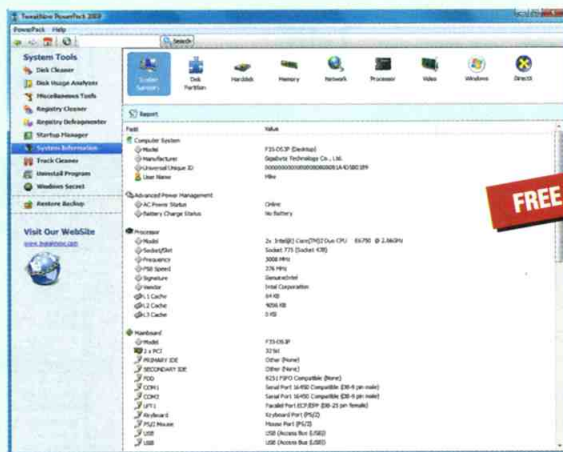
TweakNow PowerPack 2009
PowerPack Help
Search
System Tools
Disk Cleaner
Disk Usage Analyzer
Miscellaneous Tools
Registry Cleaner
Registry Defragmenter
Startup Manager
System Information
Track Cleaner
Uninstall Program
Windows Secret
Restore Backup
Visit Our WebSite
www.tweaknow.com
System Summary
Disk Partition
Harddisk
Memory
Network
Processor
Video
Windows
DirectX
Report
Field
Value
Computer System
Model
F35-DS3P (Desktop)
Manufacturer
Gigabyte Technology Co., Ltd.
Universal Unique ID
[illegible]
User Name
Mike
Advanced Power Management
AC Power Status
Online
Battery Charge Status
No Battery
Processor
Model
2x Intel(R) Core(TM)2 Duo CPU E6750 @ 2.66GHz
Socket/Slot
Socket 775 (Socket 478)
Frequency
3008 MHz
FSB Speed
376 MHz
Signature
GenuineIntel
Vendor
Intel Corporation
L1 Cache
64 KB
L2 Cache
4096 KB
L3 Cache
0 KB
Mainboard
Model
F35-DS3P
2 x PCI
32 bit
PRIMARY IDE
Other (None)
SECONDARY IDE
Other (None)
FDD
8251 FIFO Compatible (None)
COM1
Serial Port 16450 Compatible (DB-9 pin male)
COM2
Serial Port 16450 Compatible (DB-9 pin male)
LPT1
Parallel Port ECP/EPP (DB-25 pin female)
Keyboard
Keyboard Port (PS/2)
PS/2 Mouse
Mouse Port (PS/2)
USB
USB (Access Bus (USB))
USB
USB (Access Bus (USB))
FREE